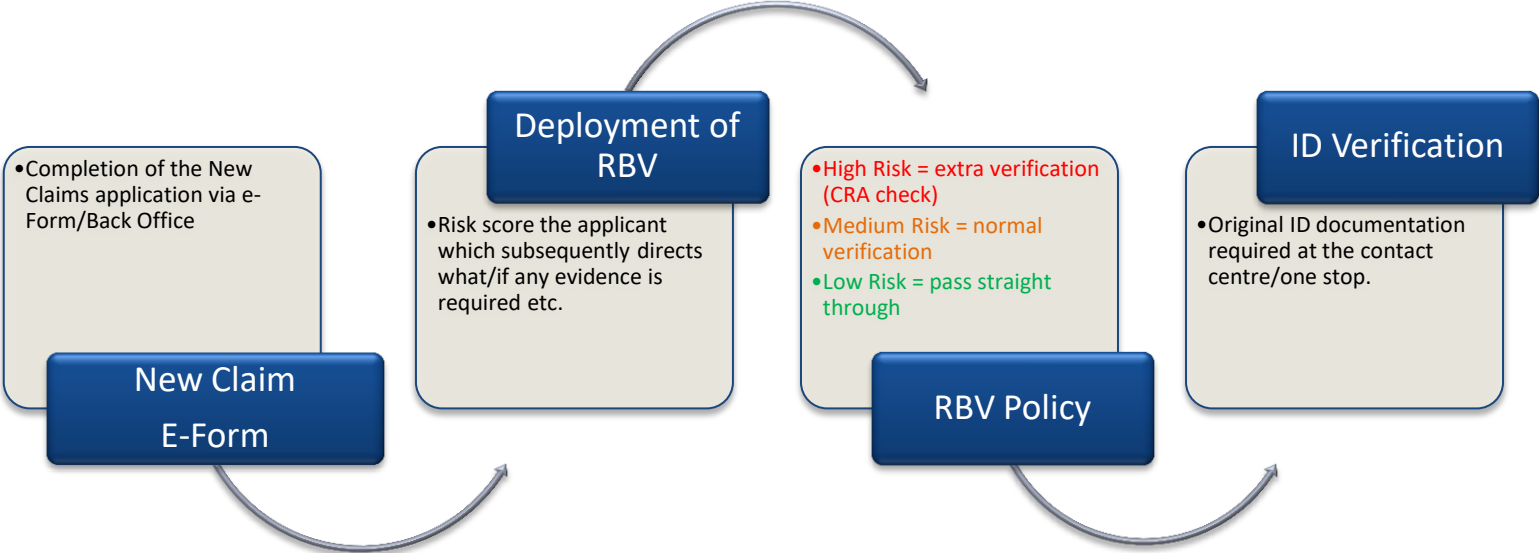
•Completion of the New Claims application via e-Form/Back Office

New Claim
E-Form

Deployment of RBV

•Risk score the applicant which subsequently directs what/if any evidence is required etc.

•High Risk = extra verification (CRA check)
•Medium Risk = normal verification
•Low Risk = pass straight through

RBV Policy

ID Verification

•Original ID documentation required at the contact centre/one stop.